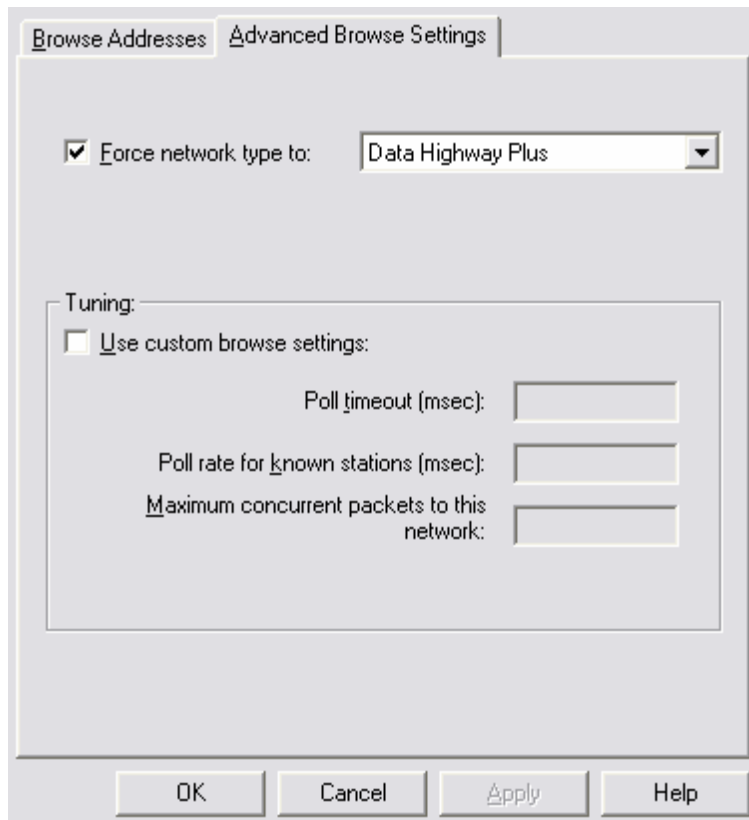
Browse Addresses | Advanced Browse Settings

Force network type to: Data Highway Plus

Tuning:

Use custom browse settings:

Poll timeout (msec):

Poll rate for known stations (msec):

Maximum concurrent packets to this network:

OK | Cancel | Apply | Help